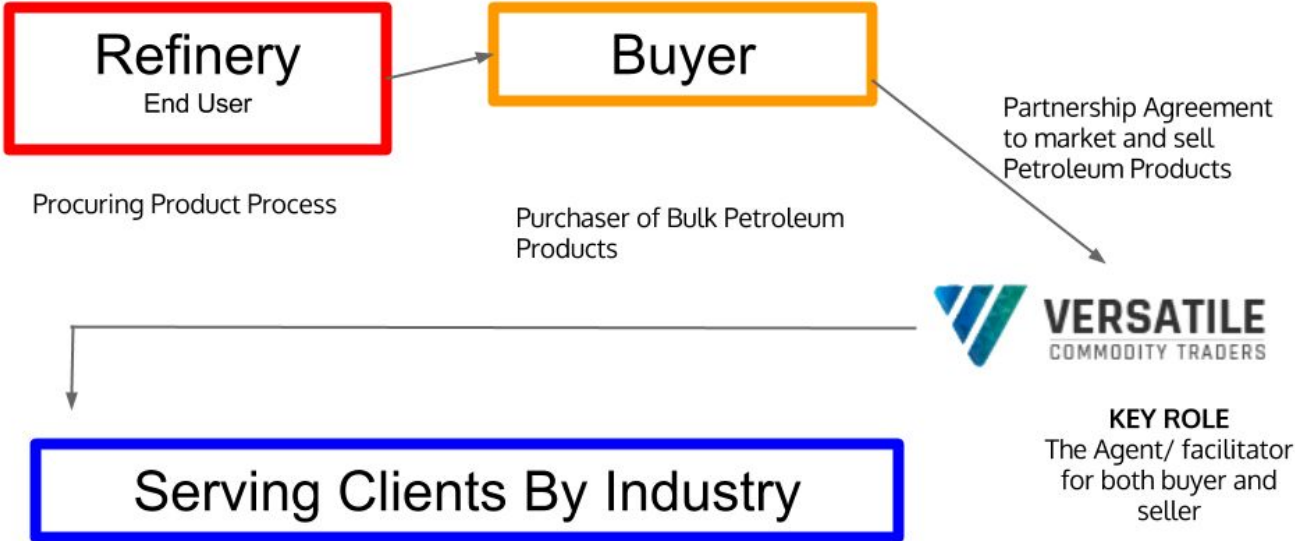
Refinery
End User

Buyer

Partnership Agreement to market and sell Petroleum Products

Procuring Product Process

Purchaser of Bulk Petroleum Products

VERSATILE
COMMODITY TRADERS

KEY ROLE
The Agent/ facilitator for both buyer and seller

Serving Clients By Industry